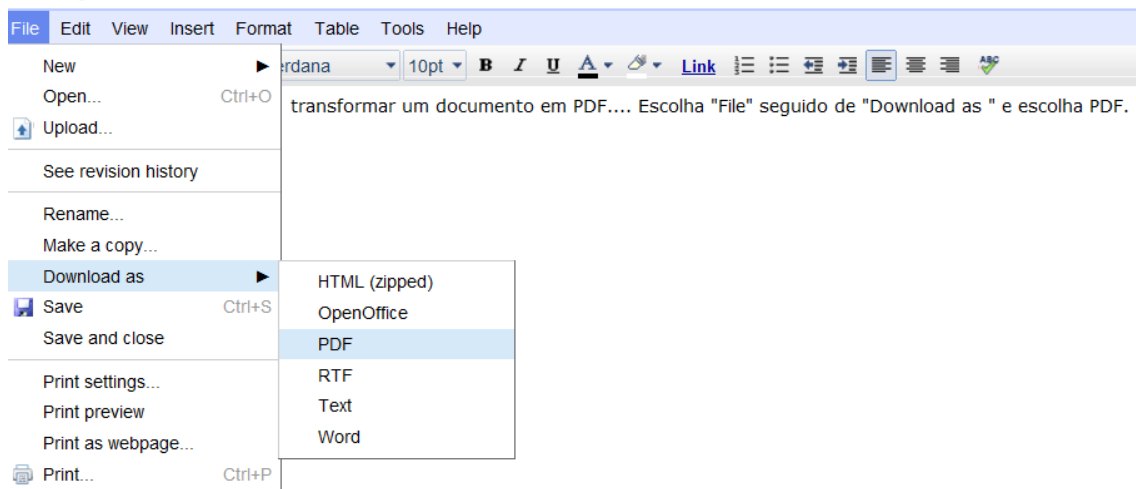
File Edit View Insert Format Table Tools Help

New
Open... Ctrl+O
Upload...
See revision history
Rename...
Make a copy...
Download as
Save Ctrl+S
Save and close
Print settings...
Print preview
Print as webpage...
Print... Ctrl+P

erdana 10pt B I U A Link

transformar um documento em PDF.... Escolha "File" seguido de "Download as " e escolha PDF.

HTML (zipped)
OpenOffice
PDF
RTF
Text
Word